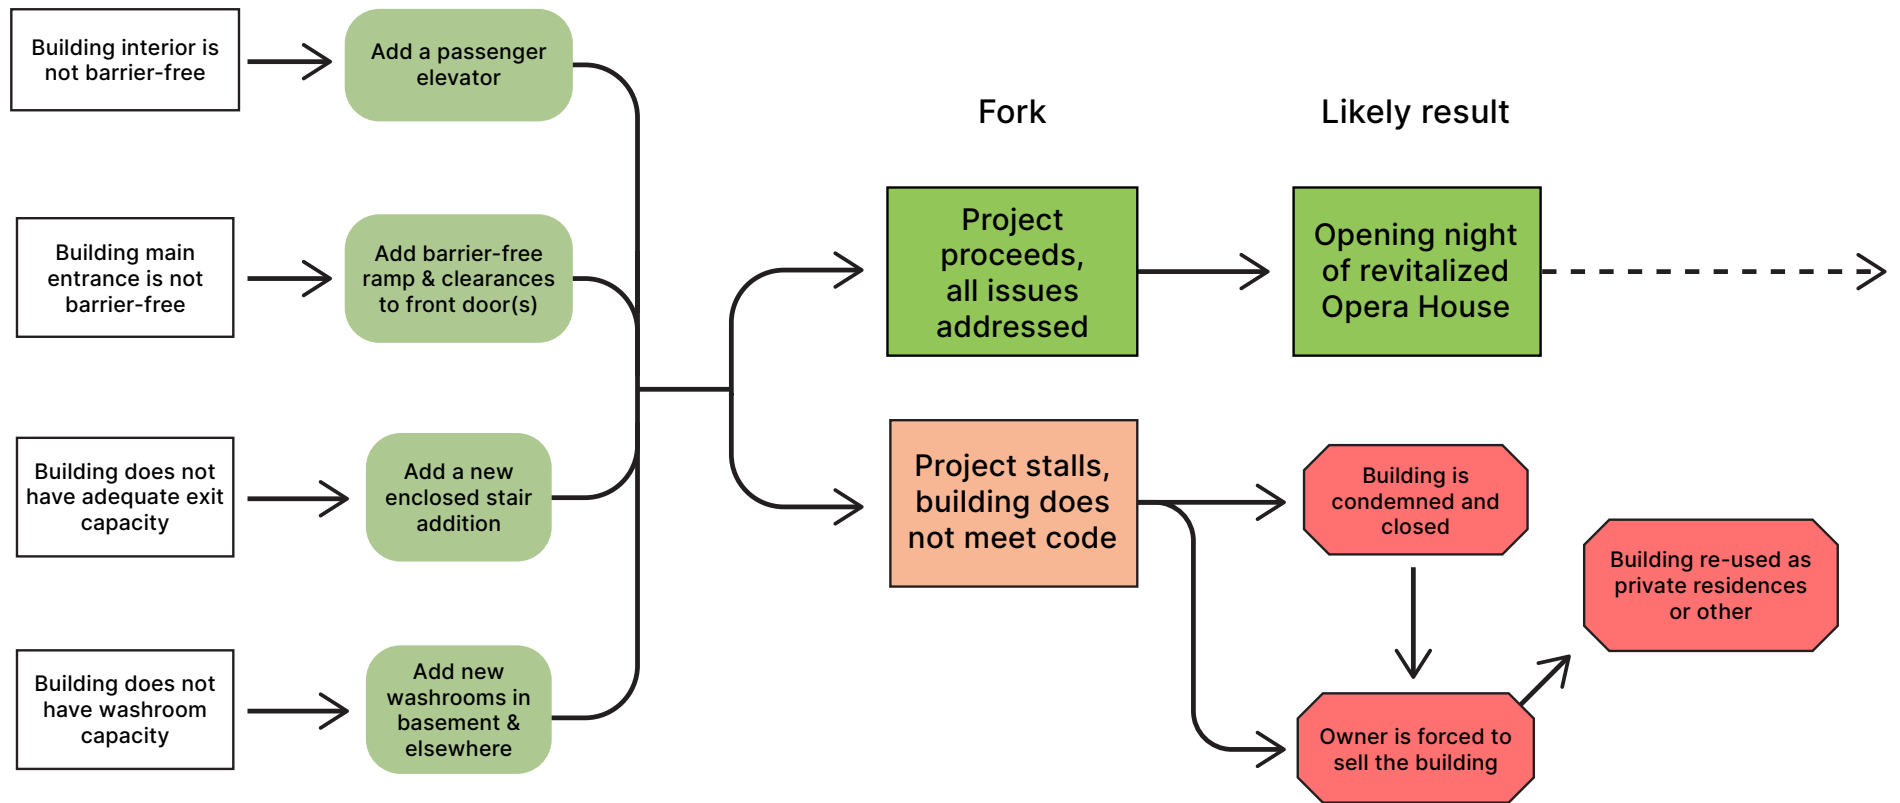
Building interior is not barrier-free

Add a passenger elevator

Building main entrance is not barrier-free

Add barrier-free ramp & clearances to front door(s)

Building does not have adequate exit capacity

Add a new enclosed stair addition

Building does not have washroom capacity

Add new washrooms in basement & elsewhere

Fork

Likely result

Project proceeds, all issues addressed

Opening night of revitalized Opera House

Project stalls, building does not meet code

Building is condemned and closed

Owner is forced to sell the building

Building re-used as private residences or other